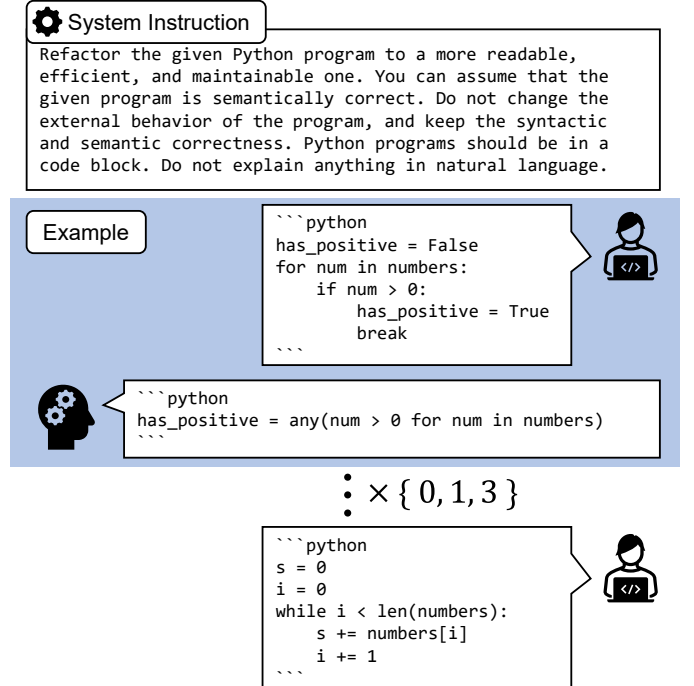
System Instruction

Refactor the given Python program to a more readable, efficient, and maintainable one. You can assume that the given program is semantically correct. Do not change the external behavior of the program, and keep the syntactic and semantic correctness. Python programs should be in a code block. Do not explain anything in natural language.

Example

```python
has_positive = False
for num in numbers:
    if num > 0:
        has_positive = True
        break
```

</>

```python
has_positive = any(num > 0 for num in numbers)
```

$\times \{0, 1, 3\}$

```python
s = 0
i = 0
while i < len(numbers):
    s += numbers[i]
    i += 1
```

</>